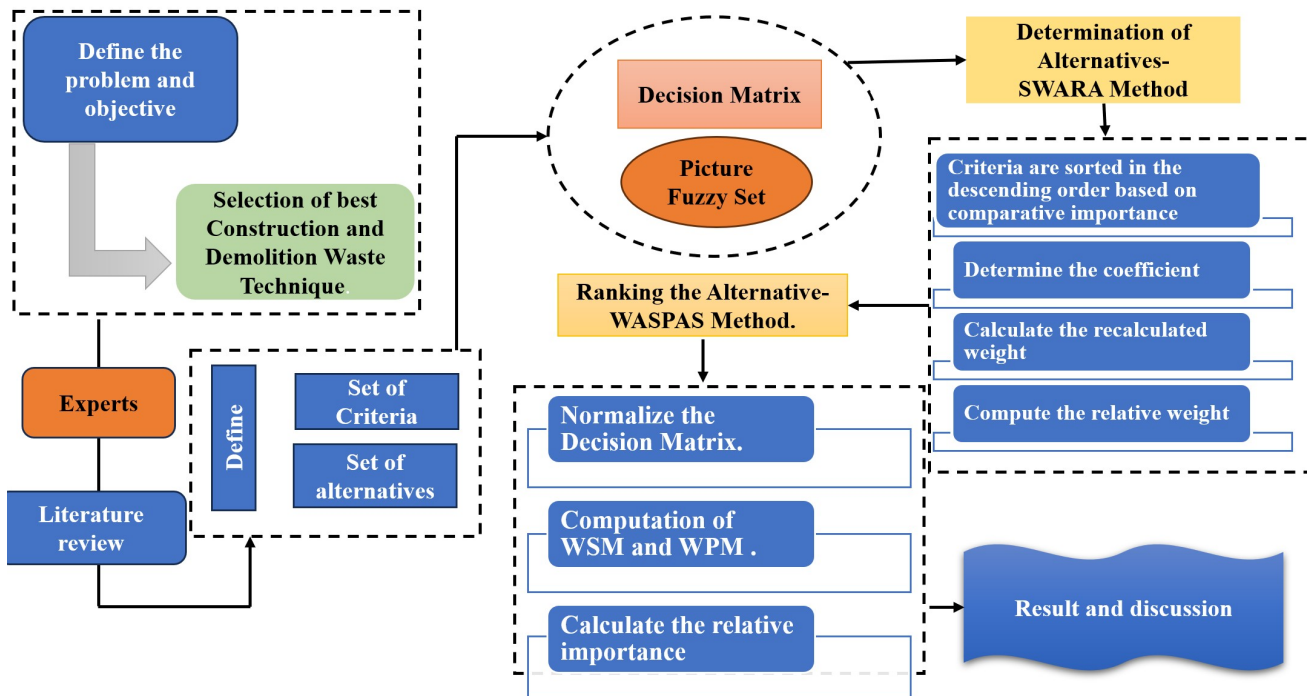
Define the problem and objective

Selection of best Construction and Demolition Waste Technique

Experts

Literature review

Define

Set of Criteria

Set of alternatives

Decision Matrix

Picture Fuzzy Set

Determination of Alternatives-SWARA Method

Criteria are sorted in the descending order based on comparative importance

Determine the coefficient

Calculate the recalculated weight

Compute the relative weight

Ranking the Alternative-WASPAS Method.

Normalize the Decision Matrix.

Computation of WSM and WPM .

Calculate the relative importance

Result and discussion